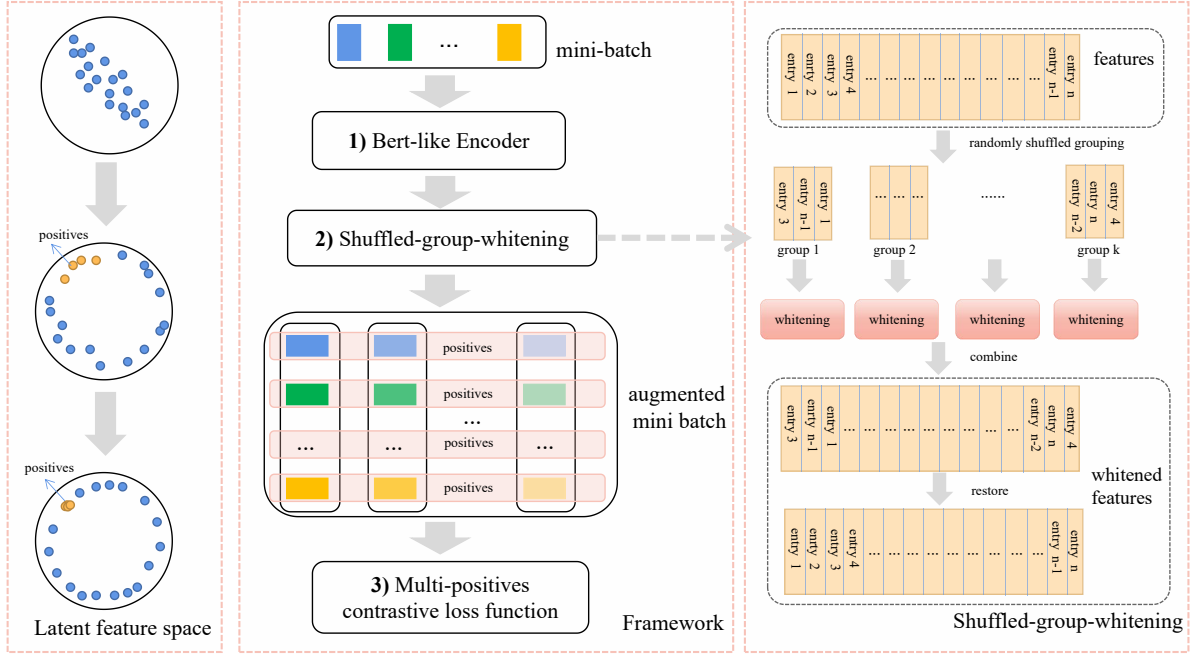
positives

positives

Latent feature space

... mini-batch

1) Bert-like Encoder

2) Shuffled-group-whitening

positives

positives

...

... ... positives ...

positives

augmented mini batch

3) Multi-positives contrastive loss function

Framework

entry 1 | entry 2 | entry 3 | entry 4 | ... | ... | ... | ... | ... | ... | ... | ... | entry n-1 | entry n

features

randomly shuffled grouping

entry 3 | entry 1 | entry n-1

group 1

... | ...

group 2

......

entry n-1 | entry n | entry 4 | entry n-2

group k

whitening

whitening

whitening

whitening

combine

entry 3 | entry n-1 | entry 1 | ... | ... | ... | ... | ... | ... | ... | ... | entry n-2 | entry n | entry 4

whitened features

restore

entry 1 | entry 2 | entry 3 | entry 4 | ... | ... | ... | ... | ... | ... | ... | ... | entry n-1 | entry n

Shuffled-group-whitening